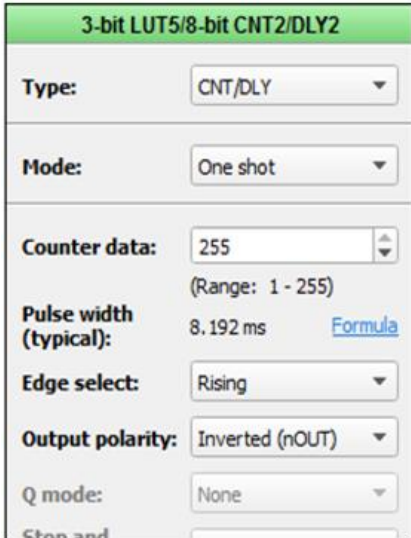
3-bit LUT5/8-bit CNT2/DLY2

Type: CNT/DLY

Mode: One shot

Counter data: 255

(Range: 1 - 255)

Pulse width (typical): 8.192 ms Formula

Edge select: Rising

Output polarity: Inverted (nOUT)

Q mode: None

Stop and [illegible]